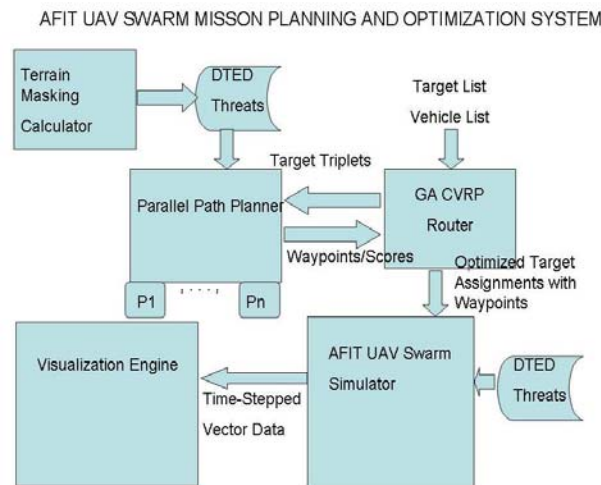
AFIT UAV SWARM MISSON PLANNING AND OPTIMIZATION SYSTEM

Terrain Masking Calculator

DTED Threats

Target List

Vehicle List

Target Triplets

Parallel Path Planner

GA CVRP Router

Waypoints/Scores

Optimized Target Assignments with Waypoints

P1

. . . .

Pn

Visualization Engine

AFIT UAV Swarm Simulator

DTED Threats

Time-Stepped Vector Data